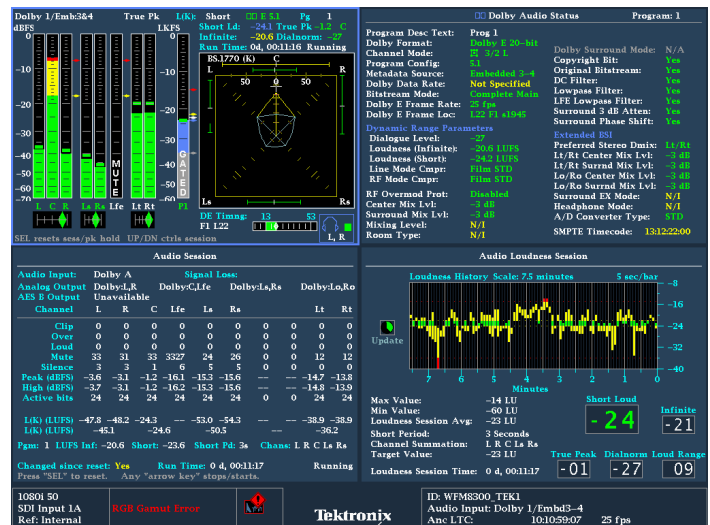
Dolby 1/Emb:3&4 True Pk L(k) Short E 5.1 Pg 1
dBFS LKFS Short Ld: -24.1 True Pk -1.2 C
Infinite: -20.6 Dialnorm: -27
Run Time: 0d, 00:11:16 Running
BS.1770 (K) C
L R
50 0 50
Ls Rs
MUTE
GATED
L C R Ls Rs Lfe Lt Rt P1
DE Timng: 13 53
F1 L22
L, R
SEL resets sess/pk hold UP/DN ctrls session

Dolby Audio Status Program: 1
Program Desc Text: Prog 1
Dolby Format: Dolby E 20-bit
Channel Mode: 3/2 L
Program Config: 5.1
Metadata Source: Embedded 3-4
Dolby Data Rate: Not Specified
Bitstream Mode: Complete Main
Dolby E Frame Rate: 25 fps
Dolby E Frame Loc: L22 F1 a1945
Dynamic Range Parameters
Dialogue Level: -27
Loudness (Infinite): -20.6 LUFS
Loudness (Short): -24.2 LUFS
Line Mode Cmpr: Film STD
RF Mode Cmpr: Film STD
RF Overmod Prot: Disabled
Center Mix Lvl: -3 dB
Surround Mix Lvl: -3 dB
Mixing Level: N/I
Room Type: N/I
Dolby Surround Mode: N/A
Copyright Bit: Yes
Original Bitstream: Yes
DC Filter: Yes
Lowpass Filter: Yes
LFE Lowpass Filter: Yes
Surround 3 dB Atten: Yes
Surround Phase Shift: Yes
Extended BSI
Preferred Stereo Dmix: Lt/Rt
Lt/Rt Center Mix Lvl: -3 dB
Lt/Rt Surrnd Mix Lvl: -3 dB
Lo/Ro Center Mix Lvl: -3 dB
Lo/Ro Surrnd Mix Lvl: -3 dB
Surround EX Mode: N/I
Headphone Mode: N/I
A/D Converter Type: STD
SMPTE Timecode: 13:12:22:00

Audio Session
Audio Input: Dolby A Signal Loss:
Analog Output Dolby:L,R Dolby:C,Lfe Dolby:Ls,Rs Dolby:Lo,Ro
AES B Output Unavailable

| Channel | L | R | C | Lfe | Ls | Rs | | | Lt | Rt |
|---|---|---|---|---|---|---|---|---|---|---|
| Clip | 0 | 0 | 0 | 0 | 0 | 0 | 0 | 0 | 0 | 0 |
| Over | 0 | 0 | 0 | 0 | 0 | 0 | 0 | 0 | 0 | 0 |
| Loud | 0 | 0 | 0 | 0 | 0 | 0 | 0 | 0 | 0 | 0 |
| Mute | 33 | 31 | 33 | 3327 | 24 | 26 | 0 | 0 | 12 | 12 |
| Silence | 3 | 3 | 1 | 6 | 5 | 5 | 0 | 0 | 0 | 0 |
| Peak (dBFS) | -3.6 | -3.1 | -1.2 | -16.1 | -15.3 | -15.6 | -- | -- | -14.7 | -13.8 |
| High (dBFS) | -3.7 | -3.1 | -1.2 | -16.2 | -15.3 | -15.6 | -- | -- | -14.8 | -13.9 |
| Active bits | 24 | 24 | 24 | 24 | 24 | 24 | 0 | 0 | 24 | 24 |

L(K) (LUFS) -47.8 -48.2 -24.3 --- -53.0 -54.3 --- --- -38.9 -38.9
L(K) (LUFS) -45.1 -24.6 -50.5 --- -36.2
Pgm: 1 LUFS Inf: -20.6 Short: -23.6 Short Pd: 3s Chans: L R C Ls Rs
Changed since reset: Yes Run Time: 0 d, 00:11:17 Running
Press "SEL" to reset. Any "arrow key" stops/starts.

Audio Loudness Session
Loudness History Scale: 7.5 minutes 5 sec/bar
-8
-16
-24
-32
-40
Update
7 6 5 4 3 2 1
Minutes
Max Value: -14 LU
Min Value: -60 LU
Loudness Session Avg: -23 LU
Short Period: 3 Seconds
Channel Summation: L R C Ls Rs
Target Value: -24 LU
Loudness Session Time: 0 d, 00:11:17
Short Loud -24
Infinite -21
True Peak -01
Dialnorm -27
Loud Range 09

1080i 50
SDI Input 1A
Ref: Internal
RGB Gamut Error
Tektronix
ID: WFM8300_TEK1
Audio Input: Dolby 1/Embd3-4
Anc LTC: 10:10:59:07 25 fps